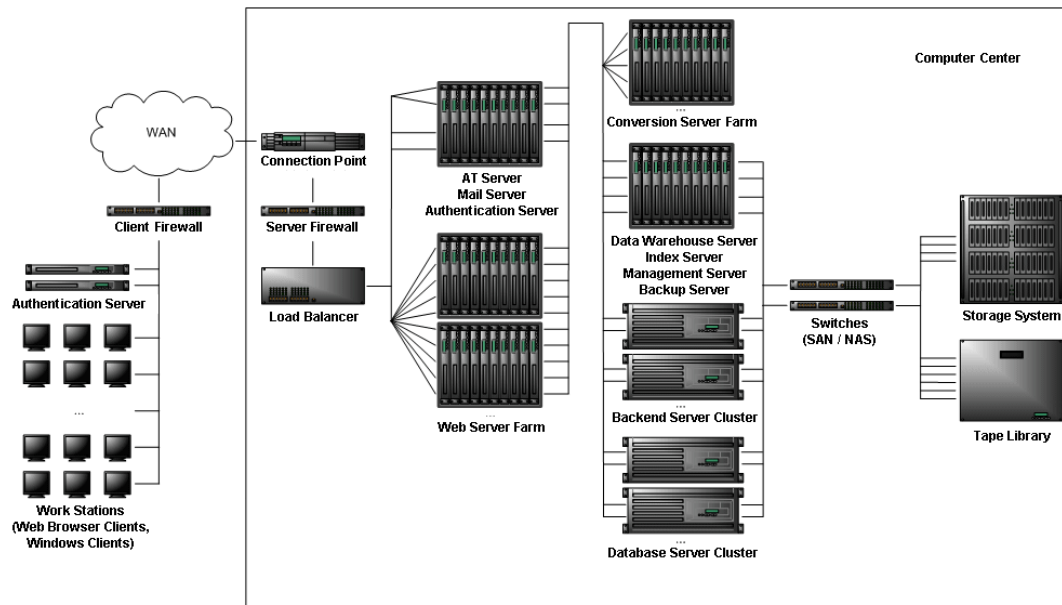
Computer Center

WAN

Client Firewall

Authentication Server

...

Work Stations
(Web Browser Clients,
Windows Clients)

Connection Point

Server Firewall

Load Balancer

AT Server
Mail Server
Authentication Server

...

Web Server Farm

...

Conversion Server Farm

Data Warehouse Server
Index Server
Management Server
Backup Server

...

Backend Server Cluster

...

Database Server Cluster

Switches
(SAN / NAS)

Storage System

Tape Library